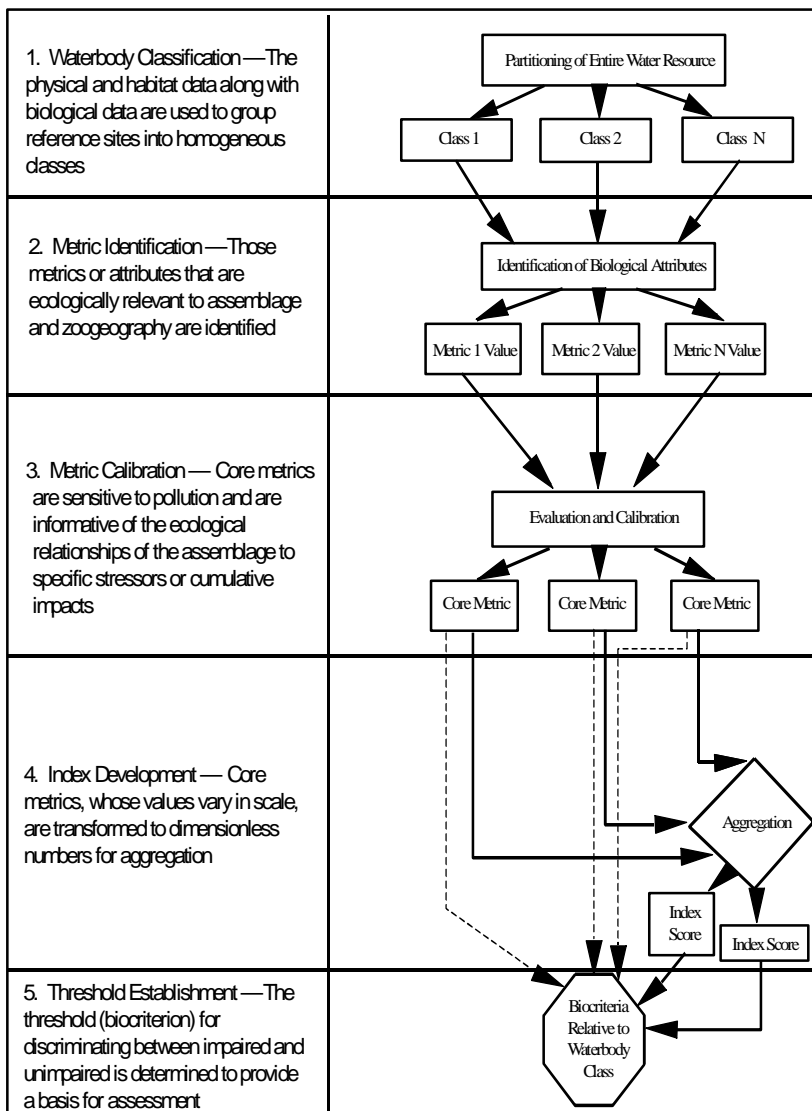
1. Waterbody Classification —The physical and habitat data along with biological data are used to group reference sites into homogeneous classes

Partitioning of Entire Water Resource

Class 1

Class 2

Class N

2. Metric Identification —Those metrics or attributes that are ecologically relevant to assemblage and zoogeography are identified

Identification of Biological Attributes

Metric 1 Value

Metric 2 Value

Metric N Value

3. Metric Calibration — Core metrics are sensitive to pollution and are informative of the ecological relationships of the assemblage to specific stressors or cumulative impacts

Evaluation and Calibration

Core Metric

Core Metric

Core Metric

4. Index Development — Core metrics, whose values vary in scale, are transformed to dimensionless numbers for aggregation

Aggregation

Index Score

Index Score

5. Threshold Establishment —The threshold (biocriterion) for discriminating between impaired and unimpaired is determined to provide a basis for assessment

Biocriteria Relative to Waterbody Class